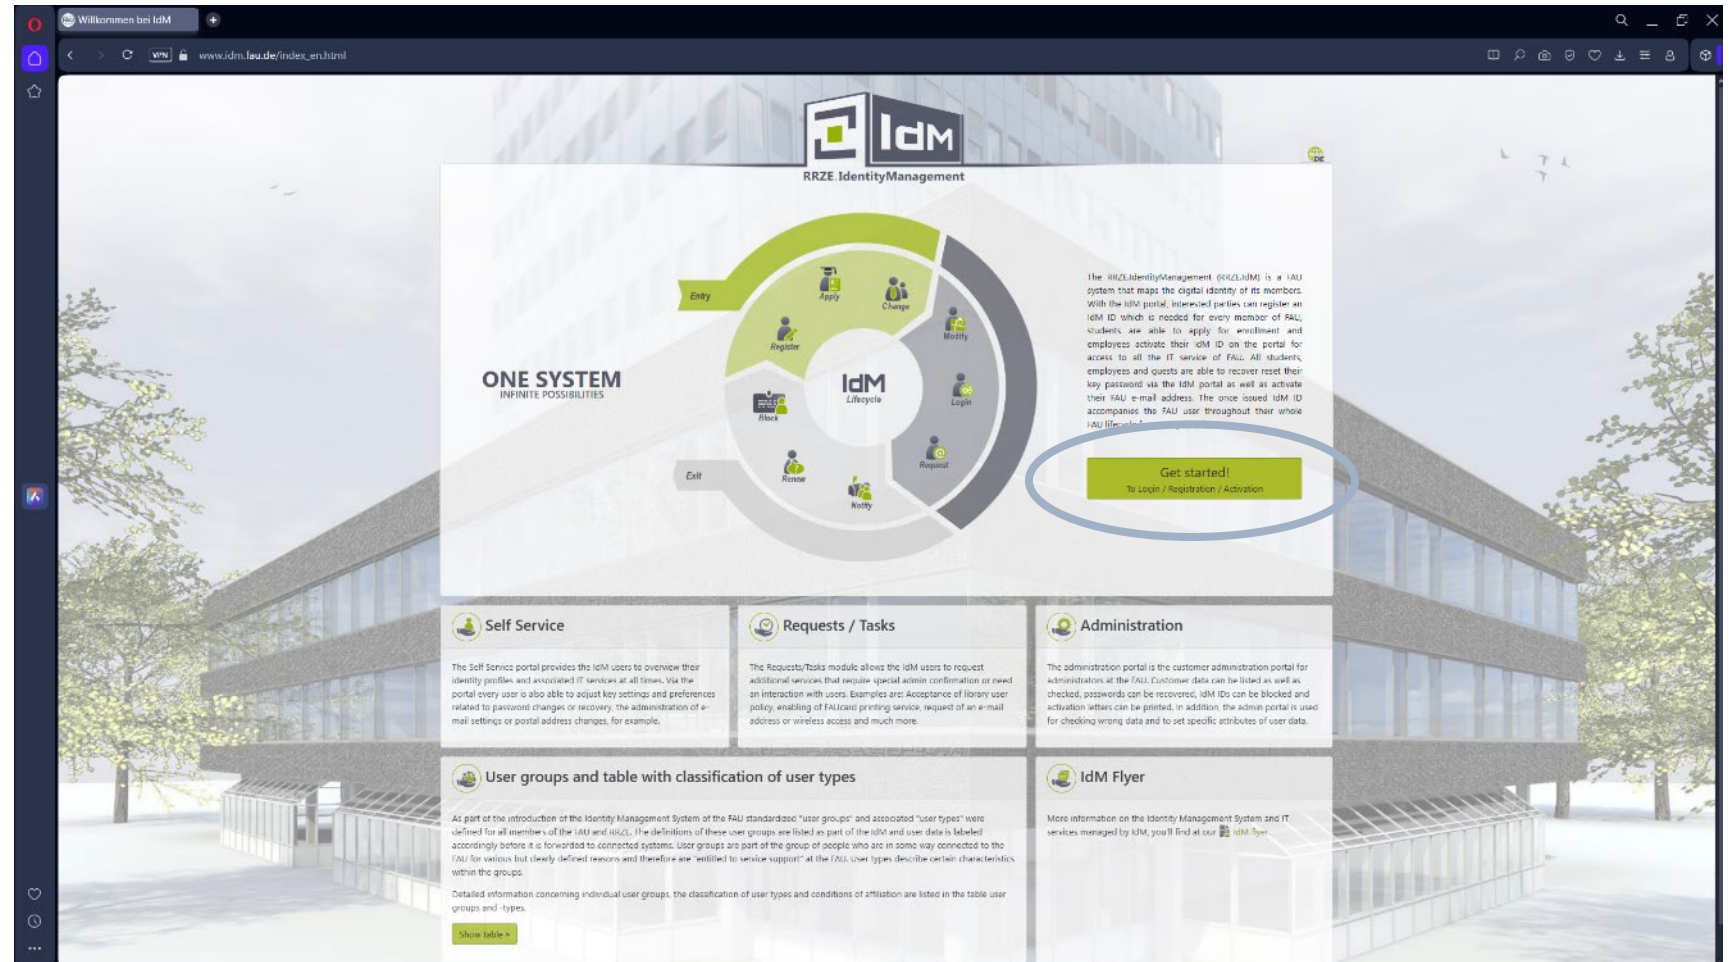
Willkommen bei IdM

VPN www.idm.fau.de/index_en.html

IdM
RRZE.IdentityManagement

DE

ONE SYSTEM
INFINITE POSSIBILITIES

Entry
Apply
Change
Register
Modify
IdM
Lifecycle
Login
Block
Request
Exit
Renew
Notify

The RRZE.IdentityManagement (RRZE.IdM) is a FAU system that maps the digital identity of its members. With the IdM portal, interested parties can register an IdM ID which is needed for every member of FAU, students are able to apply for enrollment and employees activate their IdM ID on the portal for access to all the IT service of FAU. All students, employees and guests are able to recover reset their key password via the IdM portal as well as activate their FAU e-mail address. The once issued IdM ID accompanies the FAU user throughout their whole FAU lifecycle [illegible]

Get started!
To Login / Registration / Activation

Self Service

The Self Service portal provides the IdM users to overview their identity profiles and associated IT services at all times. Via the portal every user is also able to adjust key settings and preferences related to password changes or recovery, the administration of e-mail settings or postal address changes, for example.

Requests / Tasks

The Requests/Tasks module allows the IdM users to request additional services that require special admin confirmation or need an interaction with users. Examples are: Acceptance of library user policy, enabling of FAUcard printing service, request of an e-mail address or wireless access and much more.

Administration

The administration portal is the customer administration portal for administrators at the FAU. Customer data can be listed as well as checked, passwords can be recovered, IdM IDs can be blocked and activation letters can be printed. In addition, the admin portal is used for checking wrong data and to set specific attributes of user data.

User groups and table with classification of user types

As part of the introduction of the Identity Management System of the FAU standardized "user groups" and associated "user types" were defined for all members of the FAU and RRZE. The definitions of these user groups are listed as part of the IdM and user data is labeled accordingly before it is forwarded to connected systems. User groups are part of the group of people who are in some way connected to the FAU for various but clearly defined reasons and therefore are "entitled to service support" at the FAU. User types describe certain characteristics within the groups.

Detailed information concerning individual user groups, the classification of user types and conditions of affiliation are listed in the table user groups and -types.

Show table »

IdM Flyer

More information on the Identity Management System and IT services managed by IdM, you'll find at our IdM flyer.